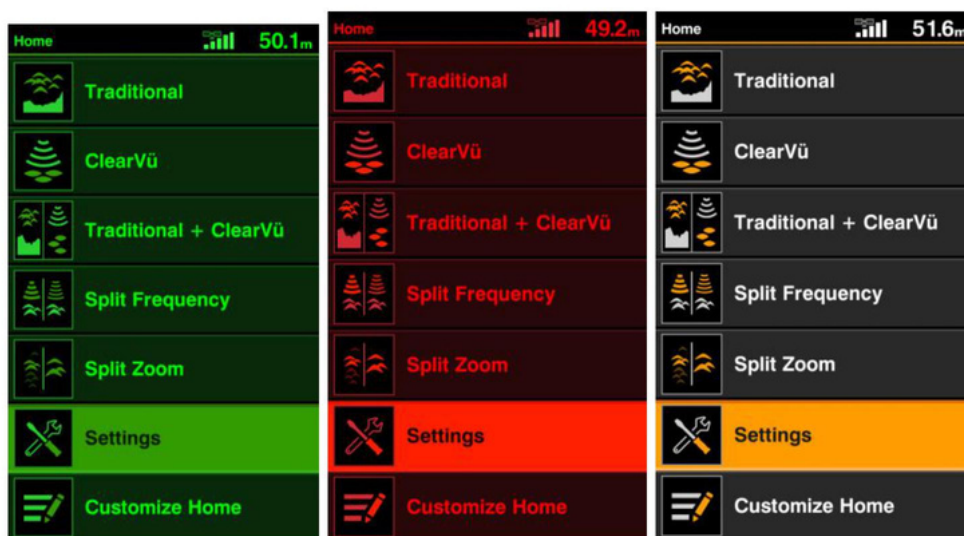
Home 50.1m

Traditional

ClearVü

Traditional + ClearVü

Split Frequency

Split Zoom

Settings

Customize Home

Home 49.2m

Traditional

ClearVü

Traditional + ClearVü

Split Frequency

Split Zoom

Settings

Customize Home

Home 51.6m

Traditional

ClearVü

Traditional + ClearVü

Split Frequency

Split Zoom

Settings

Customize Home